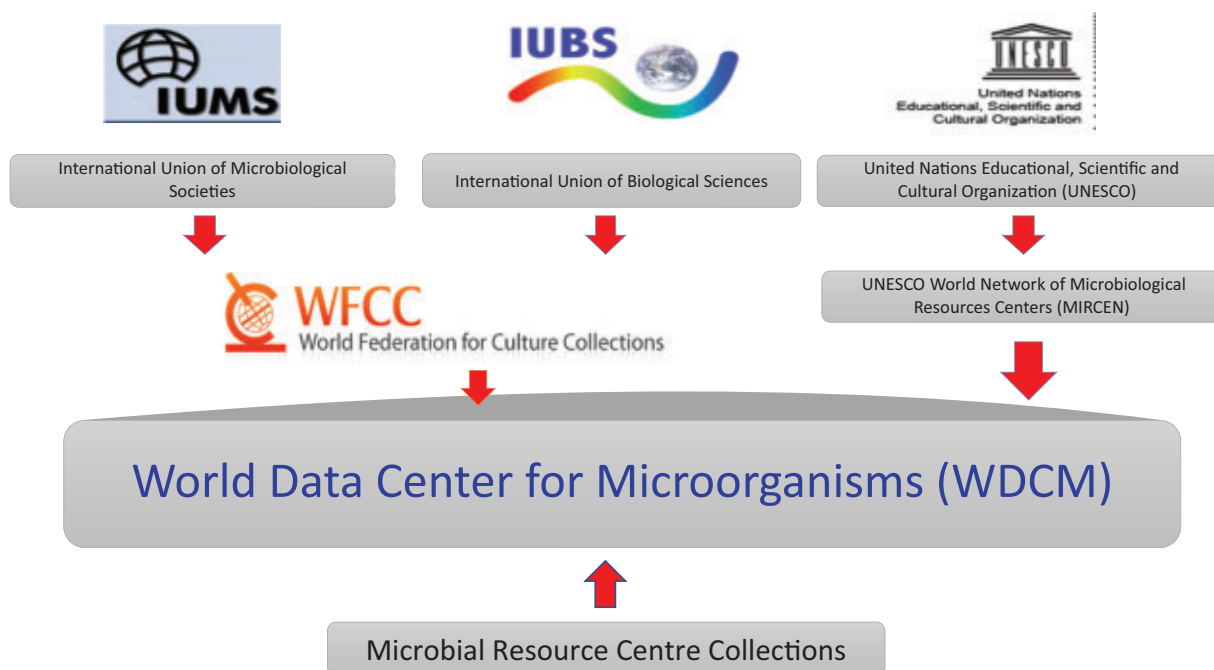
IUMS

IUBS

UNESCO

United Nations Educational, Scientific and Cultural Organization

International Union of Microbiological Societies

International Union of Biological Sciences

United Nations Educational, Scientific and Cultural Organization (UNESCO)

WFCC
World Federation for Culture Collections

UNESCO World Network of Microbiological Resources Centers (MIRCEN)

World Data Center for Microorganisms (WDCM)

Microbial Resource Centre Collections